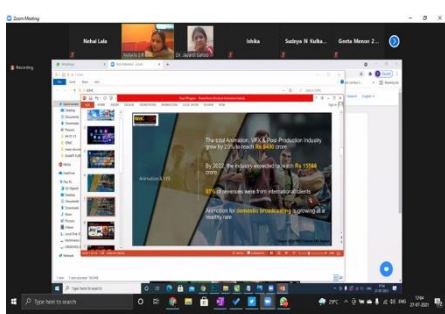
Zoom Meeting

Nehal Lala

Jadara L.B

Dr. Jayanti Sahoo

Ishika

Sudeye N Kulka...

Geeta Menon 2...

Recording

The total Animation, VFX & Post-Production Industry grew by 22% to reach Rs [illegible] crore

By 2022, the industry expected to reach Rs 15,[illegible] crore

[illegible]% of revenues were from international clients

Animation for domestic broadcasting is growing at a healthy rate

Animation & VFX

Type here to search

29°C

27-07-2021